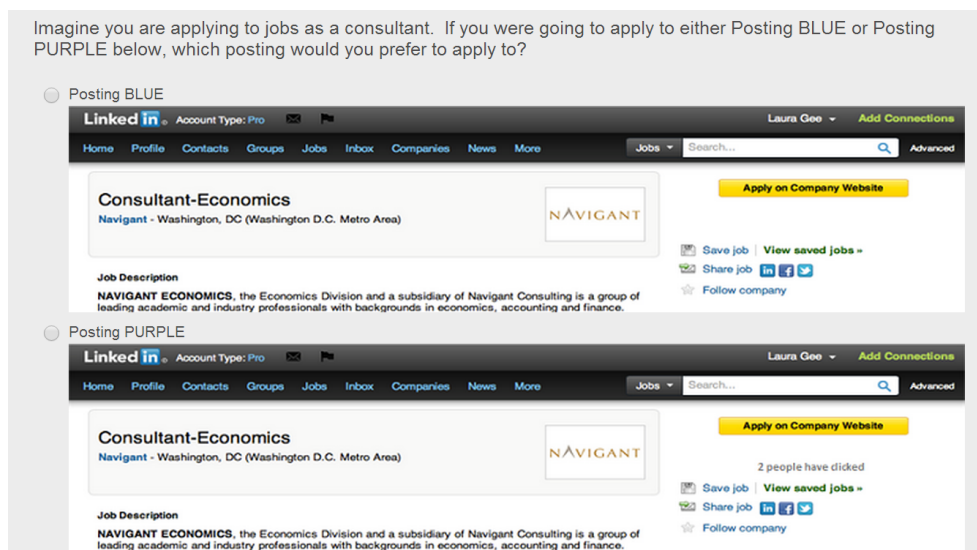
Imagine you are applying to jobs as a consultant. If you were going to apply to either Posting BLUE or Posting PURPLE below, which posting would you prefer to apply to?

Posting BLUE

Linked in. Account Type: Pro

Laura Gee Add Connections

Home Profile Contacts Groups Jobs Inbox Companies News More Jobs Search... Advanced

Consultant-Economics

Navigant - Washington, DC (Washington D.C. Metro Area)

NAVIGANT

Apply on Company Website

Save job | View saved jobs »

Share job

Follow company

Job Description

NAVIGANT ECONOMICS, the Economics Division and a subsidiary of Navigant Consulting is a group of leading academic and industry professionals with backgrounds in economics, accounting and finance.

Posting PURPLE

Linked in. Account Type: Pro

Laura Gee Add Connections

Home Profile Contacts Groups Jobs Inbox Companies News More Jobs Search... Advanced

Consultant-Economics

Navigant - Washington, DC (Washington D.C. Metro Area)

NAVIGANT

Apply on Company Website

2 people have clicked

Save job | View saved jobs »

Share job

Follow company

Job Description

NAVIGANT ECONOMICS, the Economics Division and a subsidiary of Navigant Consulting is a group of leading academic and industry professionals with backgrounds in economics, accounting and finance.